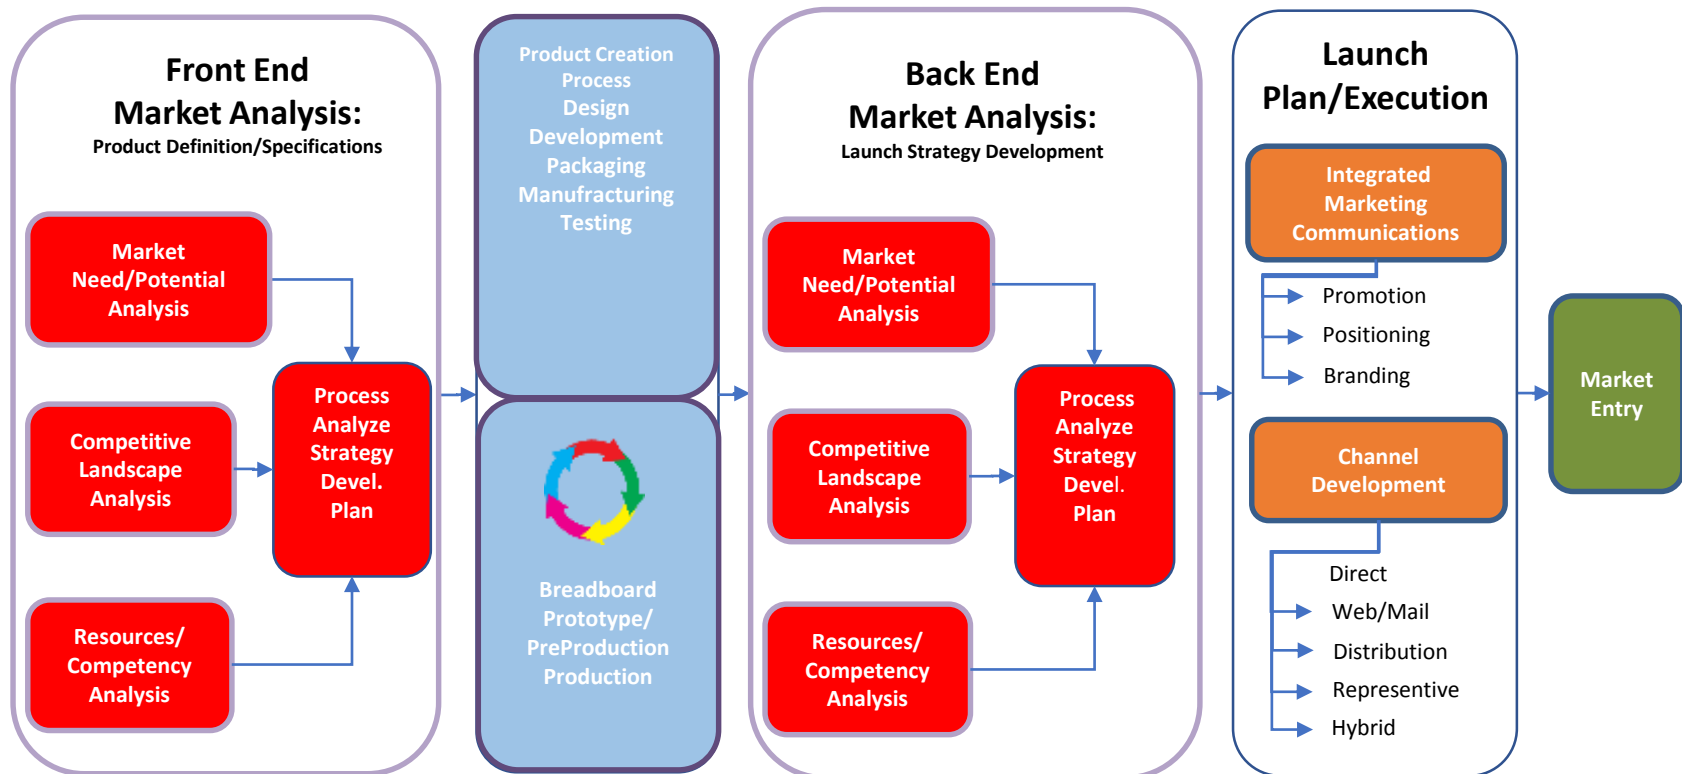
Front End
Market Analysis:
Product Definition/Specifications

Market Need/Potential Analysis

Competitive Landscape Analysis

Resources/ Competency Analysis

Process Analyze Strategy Devel. Plan

Product Creation Process
Design
Development
Packaging
Manufracturing
Testing

Breadboard
Prototype/
PreProduction
Production

Back End
Market Analysis:
Launch Strategy Development

Market Need/Potential Analysis

Competitive Landscape Analysis

Resources/ Competency Analysis

Process Analyze Strategy Devel. Plan

Launch
Plan/Execution

Integrated Marketing Communications

Promotion
Positioning
Branding

Channel Development

Direct
Web/Mail
Distribution
Representive
Hybrid

Market Entry